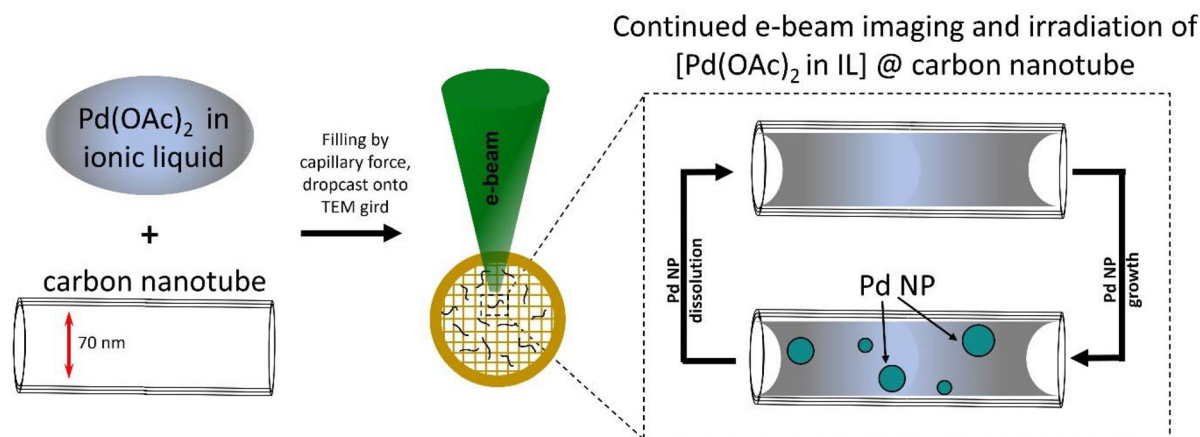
Continued e-beam imaging and irradiation of $[Pd(OAc)_2$ in IL] @ carbon nanotube

$Pd(OAc)_2$ in ionic liquid

+

carbon nanotube

70 nm

Filling by capillary force, dropcast onto TEM gird

e-beam

Pd NP dissolution

Pd NP growth

Pd NP